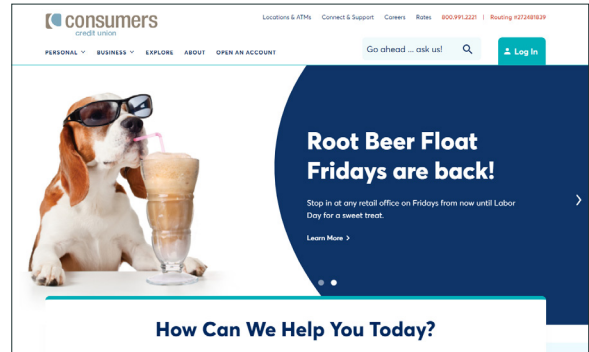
consumers
credit union

Locations & ATMs Connect & Support Careers Rates 800.991.2221 | Routing #272481839

PERSONAL BUSINESS EXPLORE ABOUT OPEN AN ACCOUNT

Go ahead ... ask us!

Log In

Root Beer Float Fridays are back!

Stop in at any retail office on Fridays from now until Labor Day for a sweet treat.

Learn More >

How Can We Help You Today?